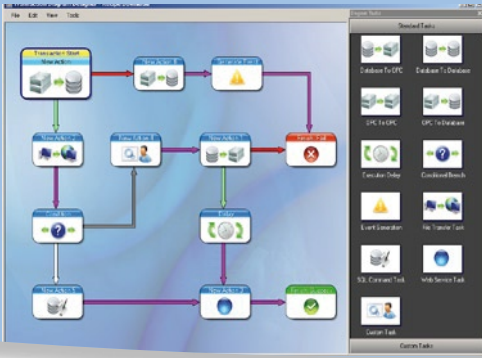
File Edit View Tools

Transaction Start
New Action

New Action 1

New Action 2

New Action 3

Condition

Delay

New Action 5

Transaction Fail

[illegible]

Standard Tasks

Database To OPC

Database To Database

OPC To OPC

OPC To Database

Execution Delay

Conditional Branch

Event Generation

File Transfer Task

SQL Command Task

Web Service Task

Custom Task

Custom Tasks